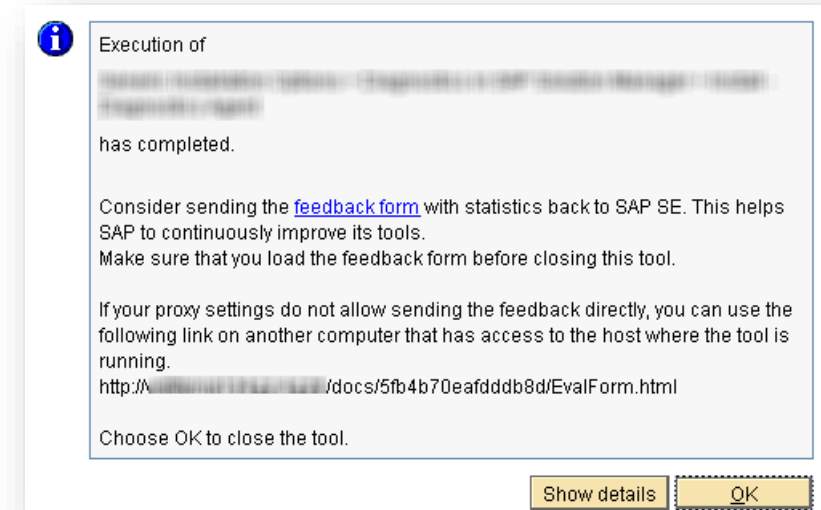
Execution of

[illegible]

has completed.

Consider sending the feedback form with statistics back to SAP SE. This helps SAP to continuously improve its tools.
Make sure that you load the feedback form before closing this tool.

If your proxy settings do not allow sending the feedback directly, you can use the following link on another computer that has access to the host where the tool is running.
http://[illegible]/docs/5fb4b70eafdddb8d/EvalForm.html

Choose OK to close the tool.

Show details OK